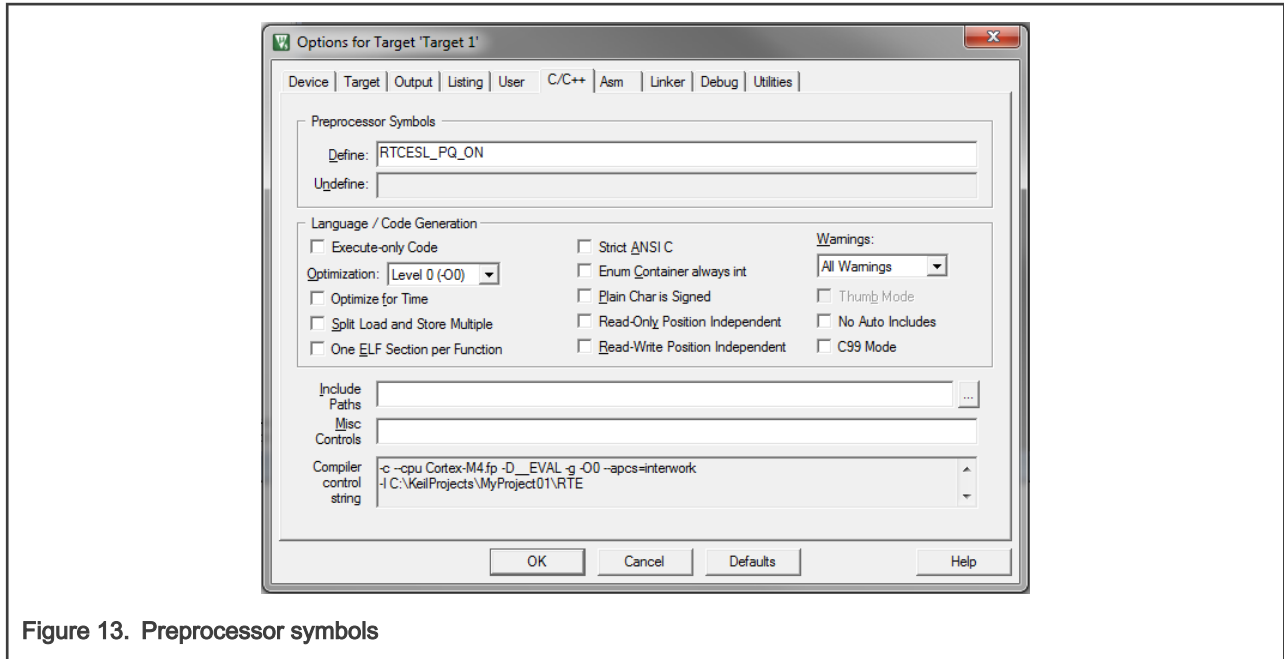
Options for Target 'Target 1'

Device | Target | Output | Listing | User | C/C++ | Asm | Linker | Debug | Utilities

Preprocessor Symbols

Define: RTCESL_PQ_ON

Undefine:

Language / Code Generation

Execute-only Code

Optimization: Level 0 (-O0)

Optimize for Time

Split Load and Store Multiple

One ELF Section per Function

Strict ANSI C

Enum Container always int

Plain Char is Signed

Read-Only Position Independent

Read-Write Position Independent

Warnings:

All Warnings

Thumb Mode

No Auto Includes

C99 Mode

Include Paths

Misc Controls

Compiler control string

-c --cpu Cortex-M4.fp -D__EVAL -g -O0 --apcs=interwork
-I C:\KeilProjects\MyProject01\RTE

OK | Cancel | Defaults | Help

Figure 13. Preprocessor symbols